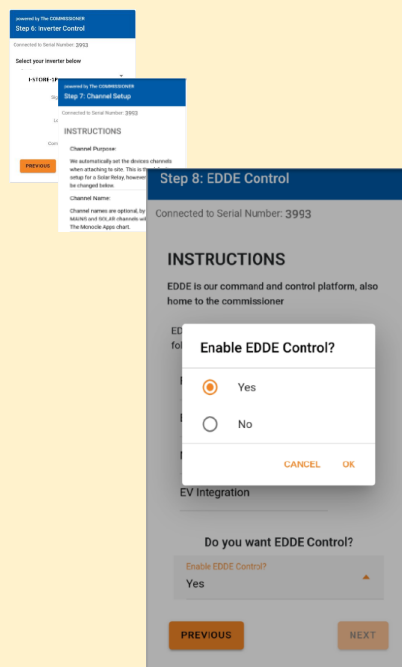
powered by The COMMISSIONER
Step 6: Inverter Control

Connected to Serial Number: 3993

Select your inverter below

I-STORE-S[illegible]

Se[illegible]

Li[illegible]

Curr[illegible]

PREVIOUS

powered by The COMMISSIONER
Step 7: Channel Setup

Connected to Serial Number: 3993

INSTRUCTIONS

Channel Purpose:

We automatically set the devices channels when attaching to site. This is the setup for a Solar Relay, however be changed below.

Channel Name:

Channel names are optional, by MAINS and SOLAR channels wi The Monocle Apps chart.

Step 8: EDDE Control

Connected to Serial Number: 3993

INSTRUCTIONS

EDDE is our command and control platform, also home to the commissioner

ED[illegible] fol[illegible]

Enable EDDE Control?

Yes

No

CANCEL OK

EV Integration

Do you want EDDE Control?

Enable EDDE Control?
Yes

PREVIOUS

NEXT